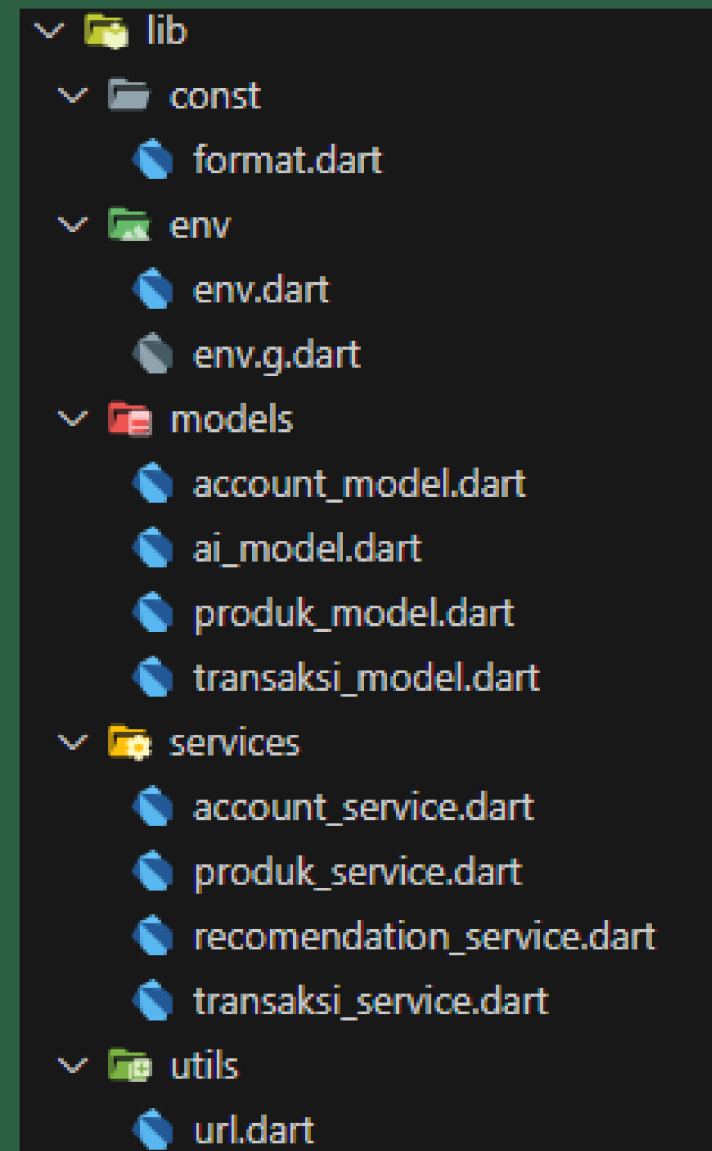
lib
const
format.dart
env
env.dart
env.g.dart
models
account_model.dart
ai_model.dart
produk_model.dart
transaksi_model.dart
services
account_service.dart
produk_service.dart
recomendation_service.dart
transaksi_service.dart
utils
url.dart